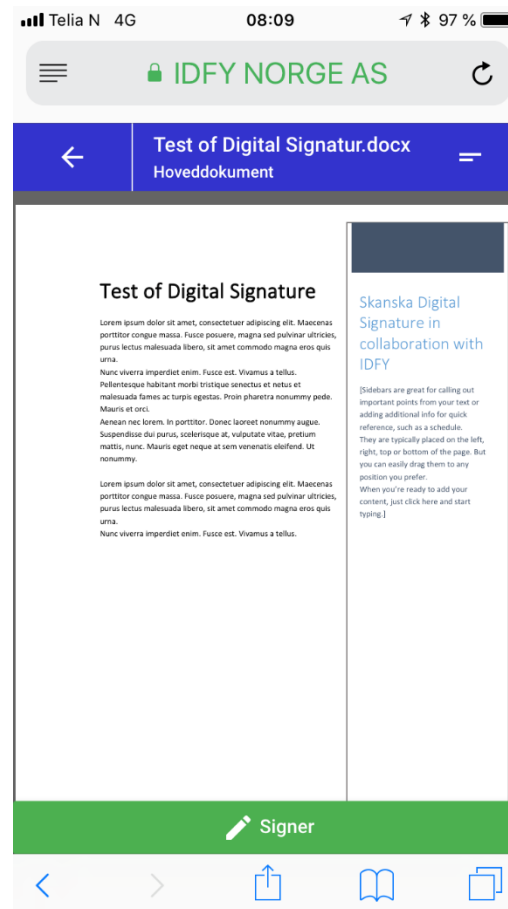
Telia N 4G 08:09 97 %

IDFY NORGE AS

Test of Digital Signatur.docx
Hoveddokument

Test of Digital Signature

Lorem ipsum dolor sit amet, consectetuer adipiscing elit. Maecenas porttitor congue massa. Fusce posuere, magna sed pulvinar ultricies, purus lectus malesuada libero, sit amet commodo magna eros quis urna.
Nunc viverra imperdiet enim. Fusce est. Vivamus a tellus.
Pellentesque habitant morbi tristique senectus et netus et malesuada fames ac turpis egestas. Proin pharetra nonummy pede. Mauris et orci.
Aenean nec lorem. In porttitor. Donec laoreet nonummy augue. Suspendisse dui purus, scelerisque at, vulputate vitae, pretium mattis, nunc. Mauris eget neque at sem venenatis eleifend. Ut nonummy.

Lorem ipsum dolor sit amet, consectetuer adipiscing elit. Maecenas porttitor congue massa. Fusce posuere, magna sed pulvinar ultricies, purus lectus malesuada libero, sit amet commodo magna eros quis urna.
Nunc viverra imperdiet enim. Fusce est. Vivamus a tellus.

Skanska Digital Signature in collaboration with IDFY

[Sidebars are great for calling out important points from your text or adding additional info for quick reference, such as a schedule.
They are typically placed on the left, right, top or bottom of the page. But you can easily drag them to any position you prefer.
When you're ready to add your content, just click here and start typing.]

Signer